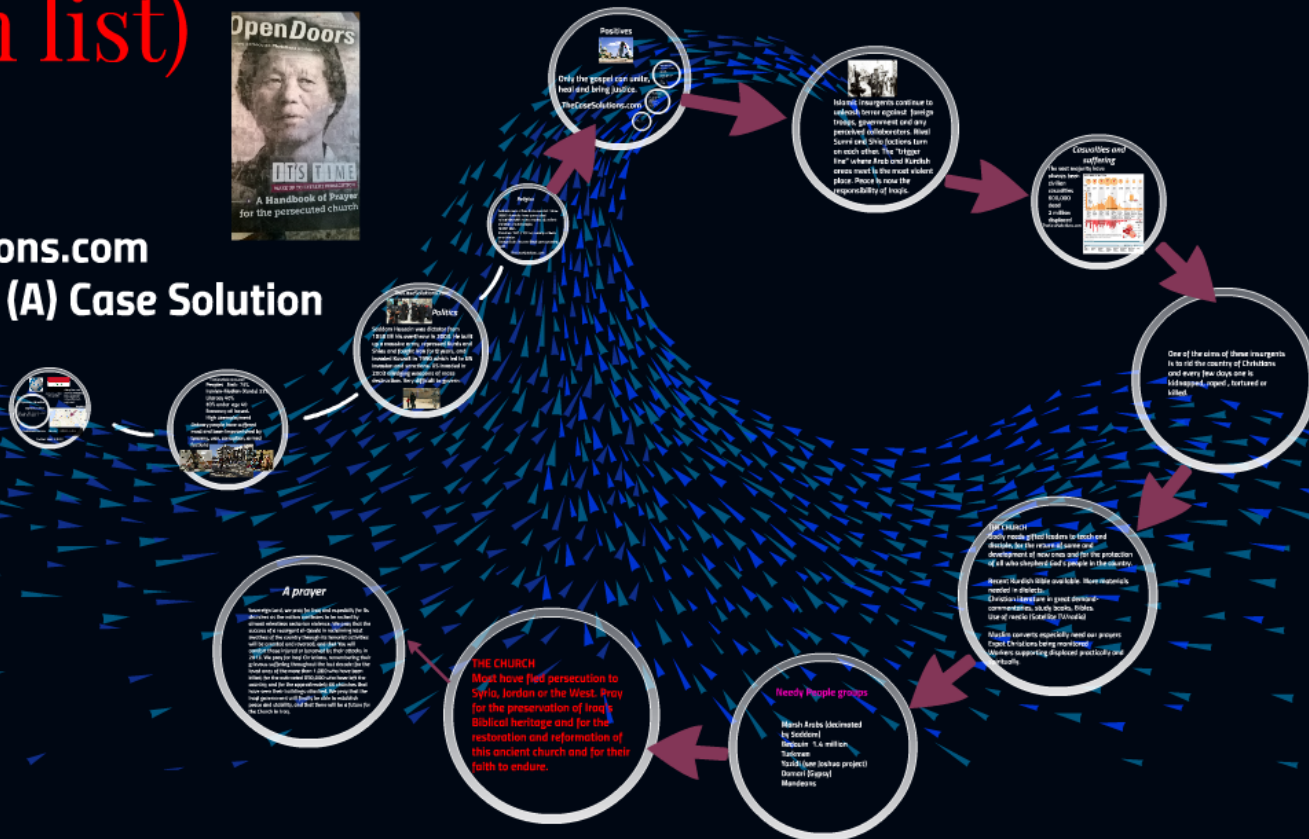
n list)

OpenDoors

ITS TIME

A Handbook of Prayer for the persecuted church

ons.com
(A) Case Solution

Positives

Only the gospel can unite, heal and bring justice.

TheCaseSolutions.com

Islamic insurgents continue to unleash terror against foreign troops, government and any perceived collaborators. Rival Sunni and Shia factions turn on each other. The "trigger line" where Arab and Kurdish areas meet is the most violent place. Peace is now the responsibility of Iraqis.

Casualties and suffering

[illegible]

One of the aims of these insurgents is to rid the country of Christians and every few days one is kidnapped, raped, tortured or killed.

Religion

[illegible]

Politics

Saddam Hussein was dictator from 1979 till his overthrow in 2003. He built up a massive army, oppressed Kurds and Shias and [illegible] for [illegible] years, and invaded Kuwait in 1990 which led to UN invasion and sanctions. US invaded in 2003 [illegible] destruction. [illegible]

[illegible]

THE CHURCH
Badly needs gifted leaders to teach and disciple, for the return of some and development of new ones and for the protection of all who shepherd God's people in the country.

Recent Kurdish Bible available. More materials needed in dialects.
Christian literature in great demand- commentaries, study books, Bibles.
Use of media (Satellite TV/radio)

Muslim converts especially need our prayers. Expat Christians being monitored. Workers supporting displaced practically and spiritually.

A prayer

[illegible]

THE CHURCH
Most have fled persecution to Syria, Jordan or the West. Pray for the preservation of Iraq's Biblical heritage and for the restoration and reformation of this ancient church and for their faith to endure.

Needy People groups

Marsh Arabs (decimated by Saddam)
Bedouin 1.6 million
Turkmen
Yazidi (see Joshua project)
Domari (Gypsy)
Mandeans